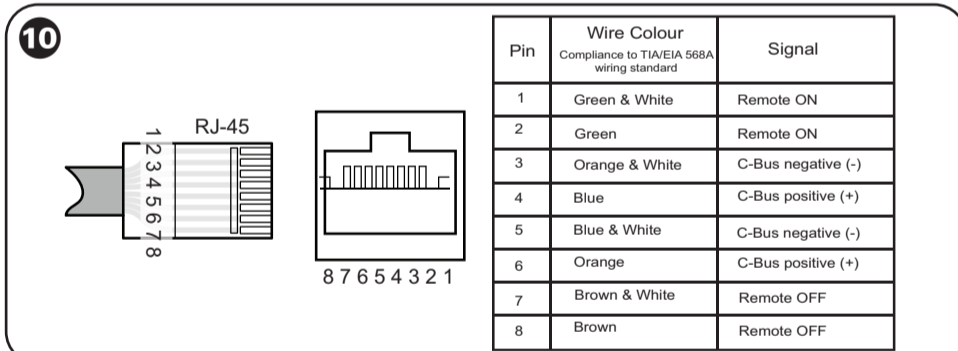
10

RJ-45

12345678

87654321

| Pin | Wire Colour Compliance to TIA/EIA 568A wiring standard | Signal |
|---|---|---|
| 1 | Green & White | Remote ON |
| 2 | Green | Remote ON |
| 3 | Orange & White | C-Bus negative (-) |
| 4 | Blue | C-Bus positive (+) |
| 5 | Blue & White | C-Bus negative (-) |
| 6 | Orange | C-Bus positive (+) |
| 7 | Brown & White | Remote OFF |
| 8 | Brown | Remote OFF |